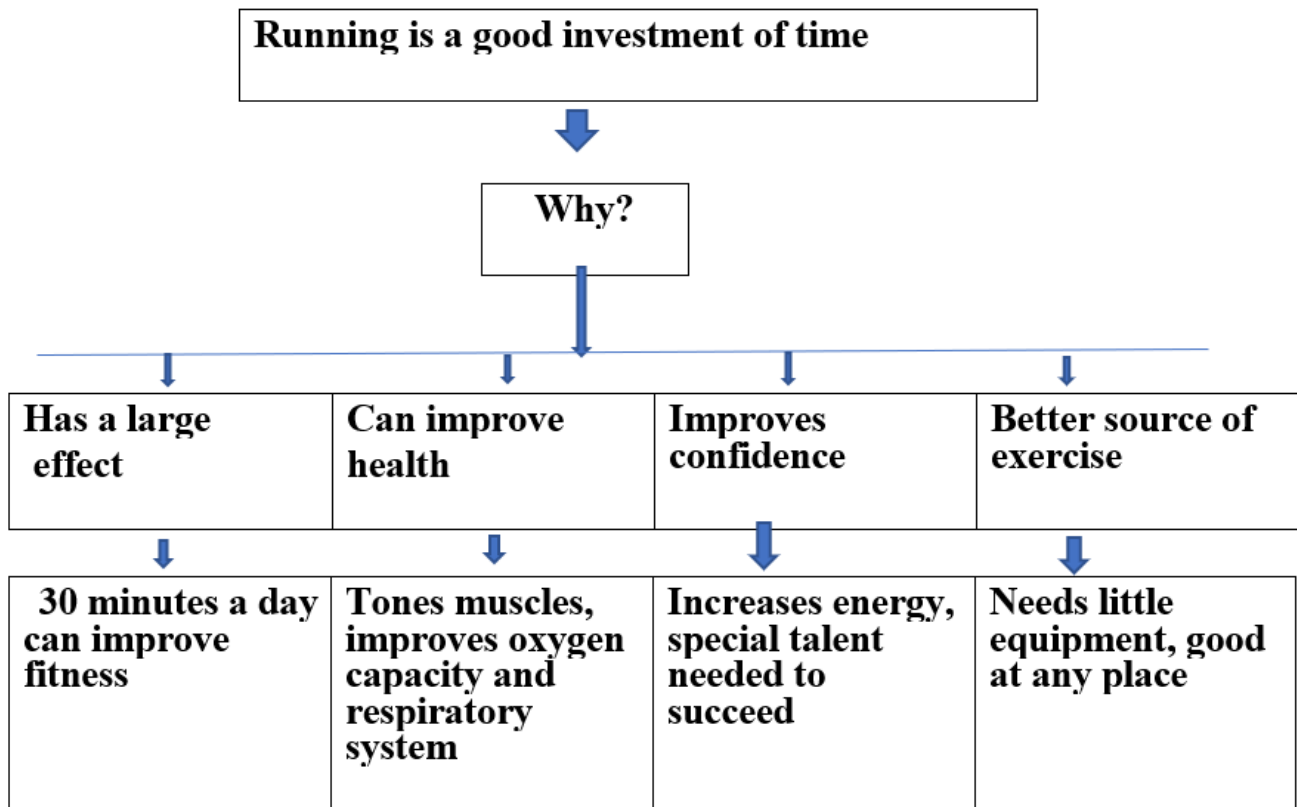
Running is a good investment of time

Why?

| Has a large effect | Can improve health | Improves confidence | Better source of exercise |
|---|---|---|---|
| 30 minutes a day can improve fitness | Tones muscles, improves oxygen capacity and respiratory system | Increases energy, special talent needed to succeed | Needs little equipment, good at any place |